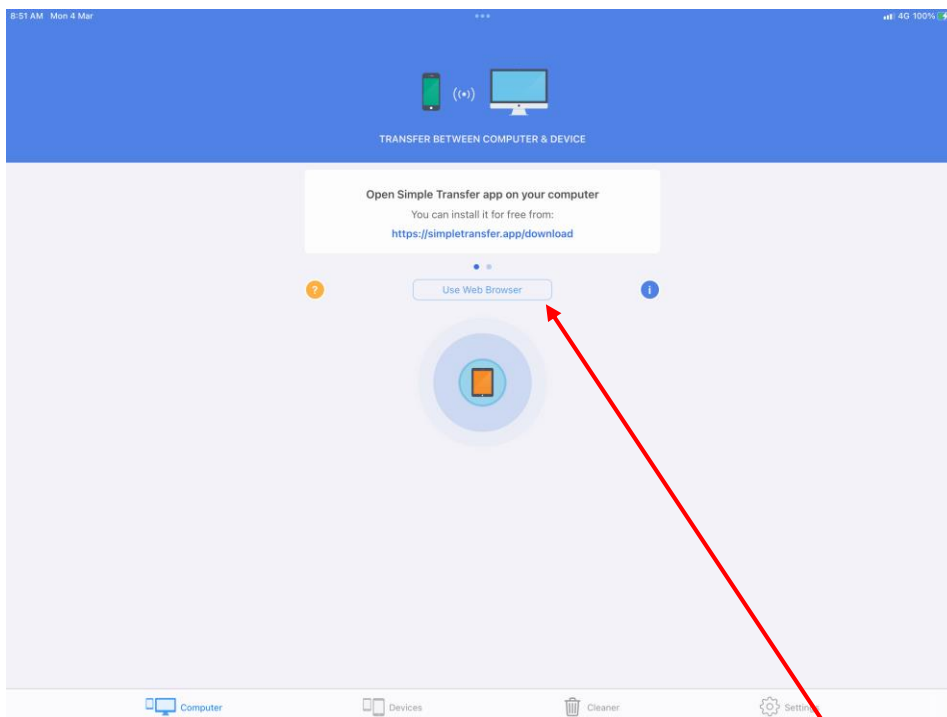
8:51 AM Mon 4 Mar

4G 100%

TRANSFER BETWEEN COMPUTER & DEVICE

Open Simple Transfer app on your computer

You can install it for free from:

https://simpletransfer.app/download

?

Use Web Browser

i

Computer

Devices

Cleaner

Settin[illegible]